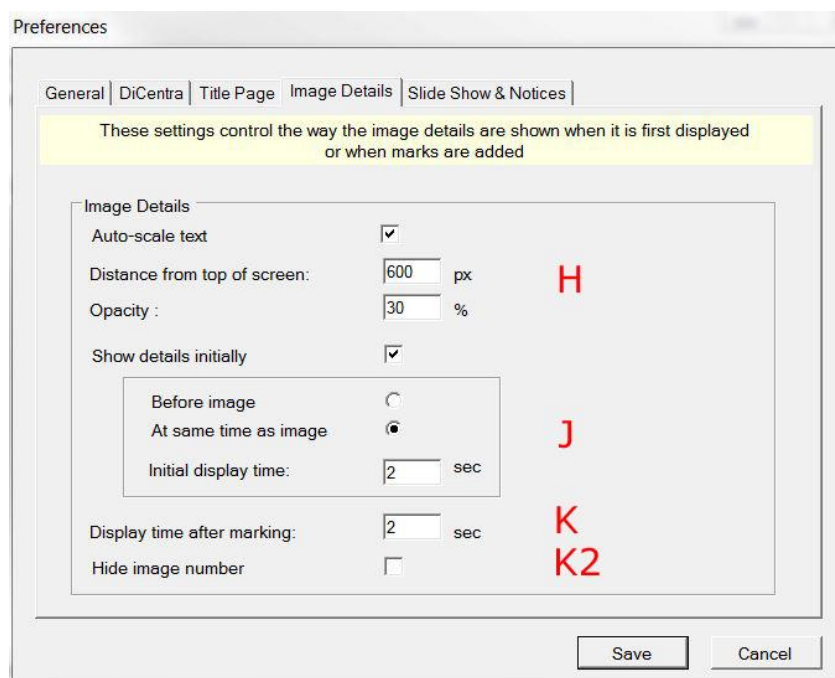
Preferences

General | DiCentra | Title Page | Image Details | Slide Show & Notices

These settings control the way the image details are shown when it is first displayed or when marks are added

Image Details

Auto-scale text

Distance from top of screen: 600 px

Opacity : 30 %

H

Show details initially

Before image

At same time as image

J

Initial display time: 2 sec

Display time after marking: 2 sec

K

Hide image number

K2

Save

Cancel